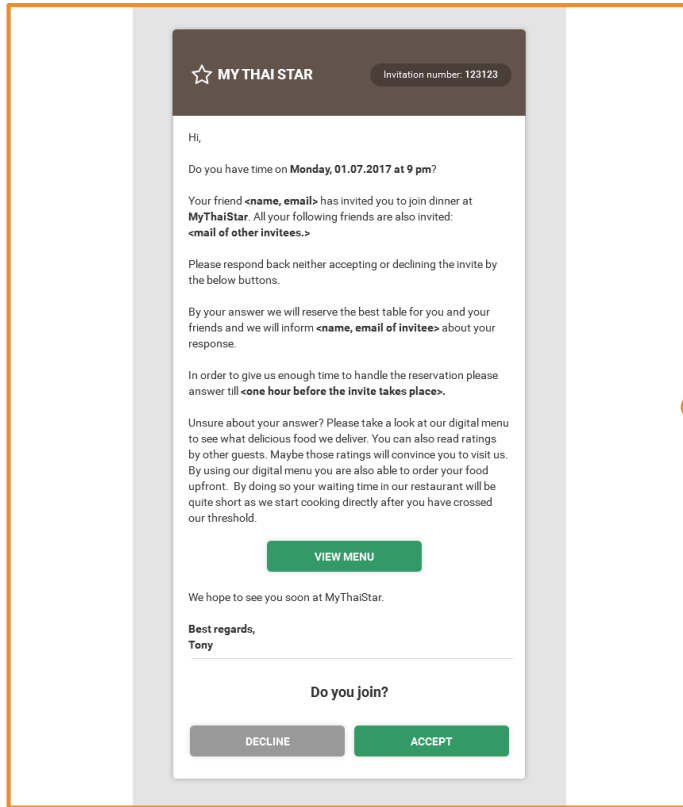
MY THAI STAR

Invitation number: 123123

Hi,

Do you have time on **Monday, 01.07.2017 at 9 pm**?

Your friend **<name, email>** has invited you to join dinner at **MyThaiStar**. All your following friends are also invited: **<mail of other invitees.>**

Please respond back neither accepting or declining the invite by the below buttons.

By your answer we will reserve the best table for you and your friends and we will inform **<name, email of invitee>** about your response.

In order to give us enough time to handle the reservation please answer till **<one hour before the invite takes place>.**

Unsure about your answer? Please take a look at our digital menu to see what delicious food we deliver. You can also read ratings by other guests. Maybe those ratings will convince you to visit us. By using our digital menu you are also able to order your food upfront. By doing so your waiting time in our restaurant will be quite short as we start cooking directly after you have crossed our threshold.

VIEW MENU

We hope to see you soon at MyThaiStar.

**Best regards,**
**Tony**

Do you join?

DECLINE

ACCEPT